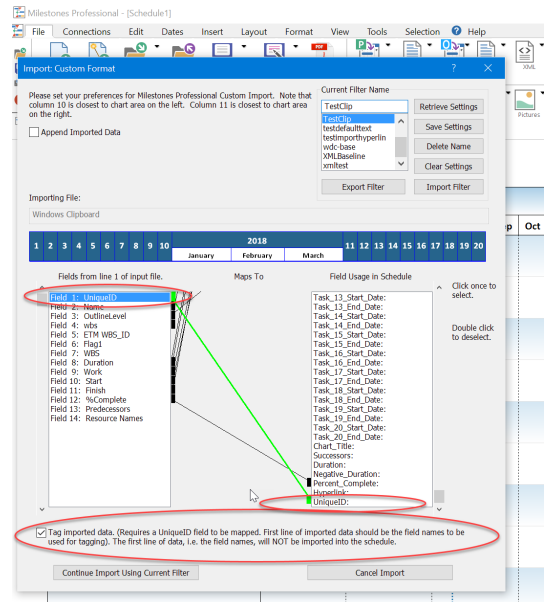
Milestones Professional - [Schedule1]

File Connections Edit Dates Insert Layout Format View Tools Selection Help

XML

Pictures

Import: Custom Format ? X

Please set your preferences for Milestones Professional Custom Import. Note that column 10 is closest to chart area on the left. Column 11 is closest to chart area on the right.

Append Imported Data

Current Filter Name

TestClip

TestClip
testdefaulttext
testimporthyperlin
wdc-base
XMLBaseline
xmltest

Retrieve Settings
Save Settings
Delete Name
Clear Settings

Export Filter
Import Filter

Importing File:

Windows Clipboard

1 2 3 4 5 6 7 8 9 10 2018 January February March 11 12 13 14 15 16 17 18 19 20

Fields from line 1 of input file.

Maps To

Field Usage in Schedule

Click once to select.

Double click to deselect.

Field 1: UniqueID
Field 2: Name
Field 3: OutlineLevel
Field 4: wbs
Field 5: ETM WBS_ID
Field 6: Flag1
Field 7: WBS
Field 8: Duration
Field 9: Work
Field 10: Start
Field 11: Finish
Field 12: %Complete
Field 13: Predecessors
Field 14: Resource Names

Task_13_Start_Date:
Task_13_End_Date:
Task_14_Start_Date:
Task_14_End_Date:
Task_15_Start_Date:
Task_15_End_Date:
Task_16_Start_Date:
Task_16_End_Date:
Task_17_Start_Date:
Task_17_End_Date:
Task_18_Start_Date:
Task_18_End_Date:
Task_19_Start_Date:
Task_19_End_Date:
Task_20_Start_Date:
Task_20_End_Date:
Chart_Title:
Successors:
Duration:
Negative_Duration:
Percent_Complete:
Hyperlink:
UniqueID:

Tag imported data. (Requires a UniqueID field to be mapped. First line of imported data should be the field names to be used for tagging). The first line of data, i.e. the field names, will NOT be imported into the schedule.

Continue Import Using Current Filter

Cancel Import

p Oct